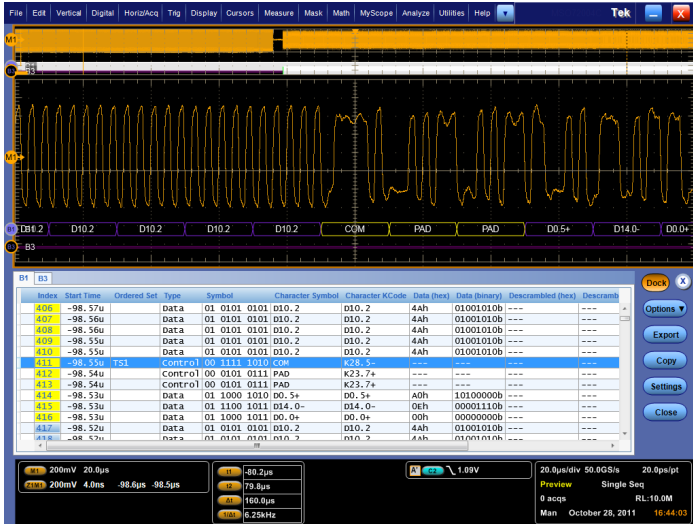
File Edit Vertical Digital Horiz/Acq Trig Display Cursors Measure Mask Math MyScope Analyze Utilities Help

Tek

M1

B2

B3

M1

B1 D10.2 D10.2 D10.2 D10.2 D10.2 COM PAD PAD D0.5+ D14.0- D0.0+

B3 B3

B1 B3

| Index | Start Time | Ordered Set | Type | Symbol | Character Symbol | Character KCode | Data (hex) | Data (binary) | Descrambled (hex) | Descramb |
|---|---|---|---|---|---|---|---|---|---|---|
| 406 | -98.57u | | Data | 01 0101 0101 | D10.2 | D10.2 | 4Ah | 01001010b | --- | --- |
| 407 | -98.56u | | Data | 01 0101 0101 | D10.2 | D10.2 | 4Ah | 01001010b | --- | --- |
| 408 | -98.56u | | Data | 01 0101 0101 | D10.2 | D10.2 | 4Ah | 01001010b | --- | --- |
| 409 | -98.55u | | Data | 01 0101 0101 | D10.2 | D10.2 | 4Ah | 01001010b | --- | --- |
| 410 | -98.55u | | Data | 01 0101 0101 | D10.2 | D10.2 | 4Ah | 01001010b | --- | --- |
| 411 | -98.55u | TS1 | Control | 00 1111 1010 | COM | K28.5- | --- | --- | --- | --- |
| 412 | -98.54u | | Control | 00 0101 0111 | PAD | K23.7+ | --- | --- | --- | --- |
| 413 | -98.54u | | Control | 00 0101 0111 | PAD | K23.7+ | --- | --- | --- | --- |
| 414 | -98.53u | | Data | 01 1000 1010 | D0.5+ | D0.5+ | A0h | 10100000b | --- | --- |
| 415 | -98.53u | | Data | 01 1100 1011 | D14.0- | D14.0- | 0Eh | 00001110b | --- | --- |
| 416 | -98.53u | | Data | 01 1000 1011 | D0.0+ | D0.0+ | 00h | 00000000b | --- | --- |
| 417 | -98.52u | | Data | 01 0101 0101 | D10.2 | D10.2 | 4Ah | 01001010b | --- | --- |
| 418 | -98.52u | | Data | 01 0101 0101 | D10.2 | D10.2 | 4Ah | 01001010b | --- | --- |

Dock
Options ▼
Export
Copy
Settings
Close

M1 200mV 20.0µs
Z1M1 200mV 4.0ns -98.6µs -98.5µs

t1 -80.2µs
t2 79.8µs
Δt 160.0µs
1/Δt 6.25kHz

A' C2 ╲ 1.09V

20.0µs/div 50.0GS/s 20.0ps/pt
Preview Single Seq
0 acqs RL:10.0M
Man October 28, 2011 16:44:03